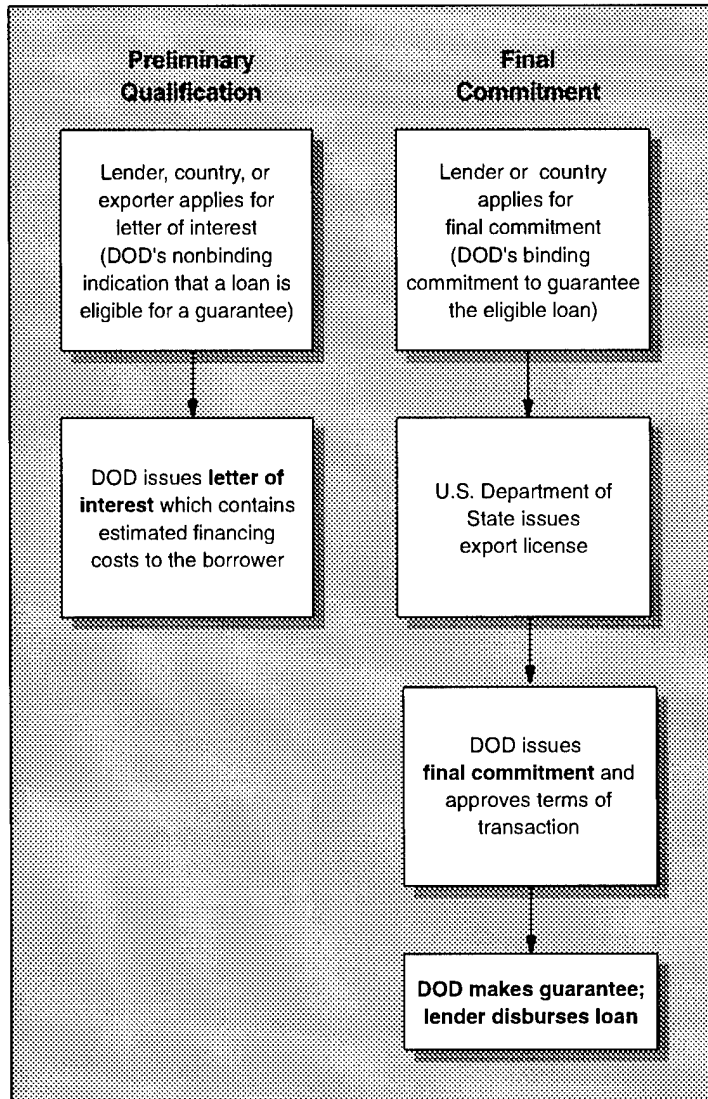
Preliminary Qualification

Lender, country, or exporter applies for letter of interest (DOD's nonbinding indication that a loan is eligible for a guarantee)

DOD issues letter of interest which contains estimated financing costs to the borrower

Final Commitment

Lender or country applies for final commitment (DOD's binding commitment to guarantee the eligible loan)

U.S. Department of State issues export license

DOD issues final commitment and approves terms of transaction

DOD makes guarantee; lender disburses loan